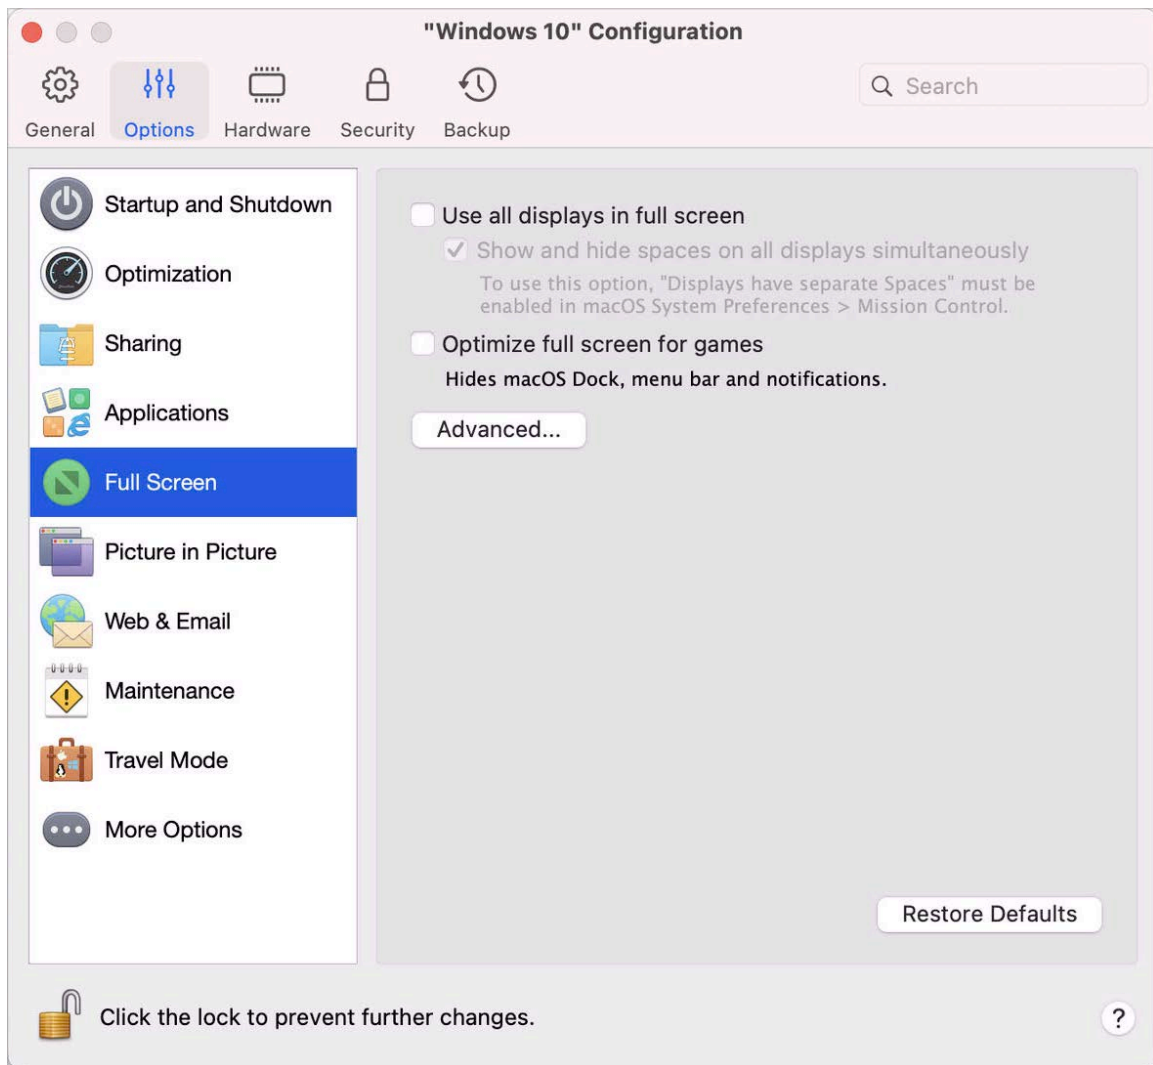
"Windows 10" Configuration

General Options Hardware Security Backup

Search

Startup and Shutdown
Optimization
Sharing
Applications
Full Screen
Picture in Picture
Web & Email
Maintenance
Travel Mode
More Options

Use all displays in full screen
Show and hide spaces on all displays simultaneously
To use this option, "Displays have separate Spaces" must be enabled in macOS System Preferences > Mission Control.

Optimize full screen for games
Hides macOS Dock, menu bar and notifications.

Advanced...

Restore Defaults

Click the lock to prevent further changes.

?